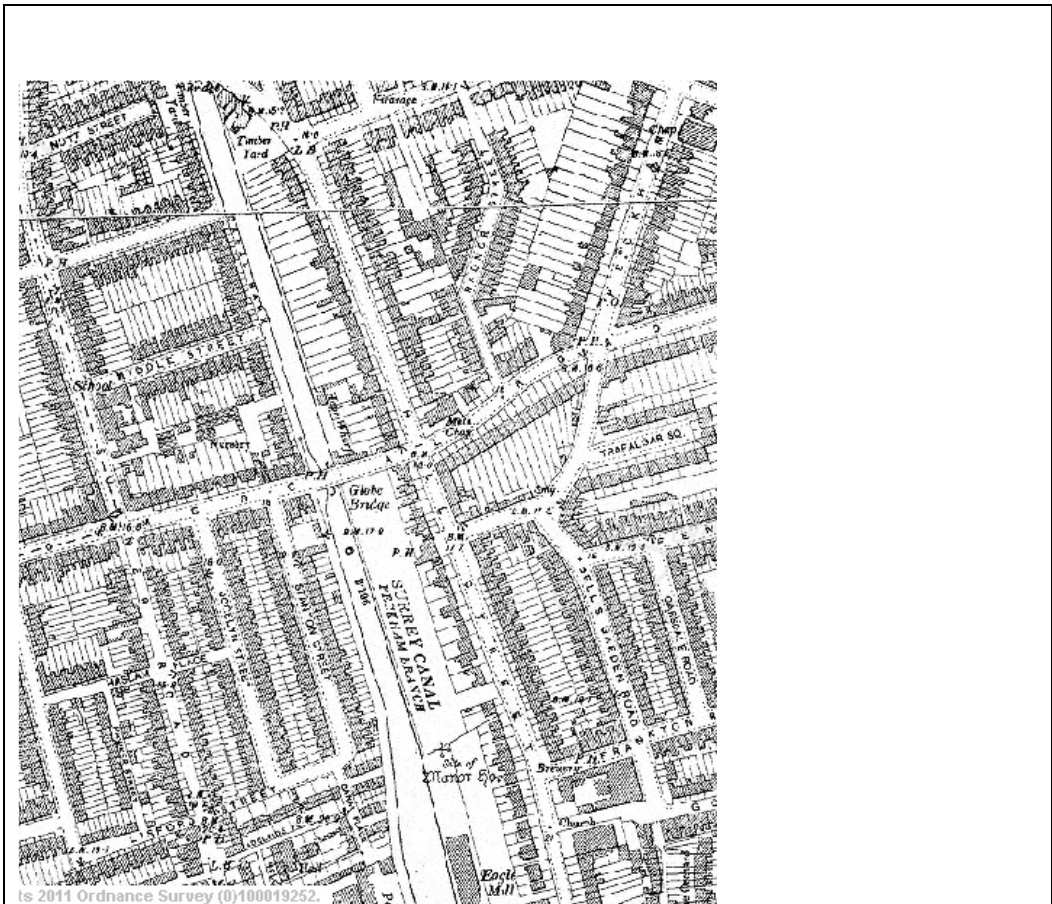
NOTT STREET
Timber Yard
Garage
Chap
MIDDLE STREET
School
Nursery
Meth. Chap.
TRAFALGAR SQ.
Globe Bridge
SURREY CANAL PECKHAM BRANCH
P.H.
Smy.
BELLS GARDEN ROAD
SIMPSON STREET
Site of Manor Ho.
Brewery
Church
Eagle Mill
ts 2011 Ordnance Survey (0)100019252.